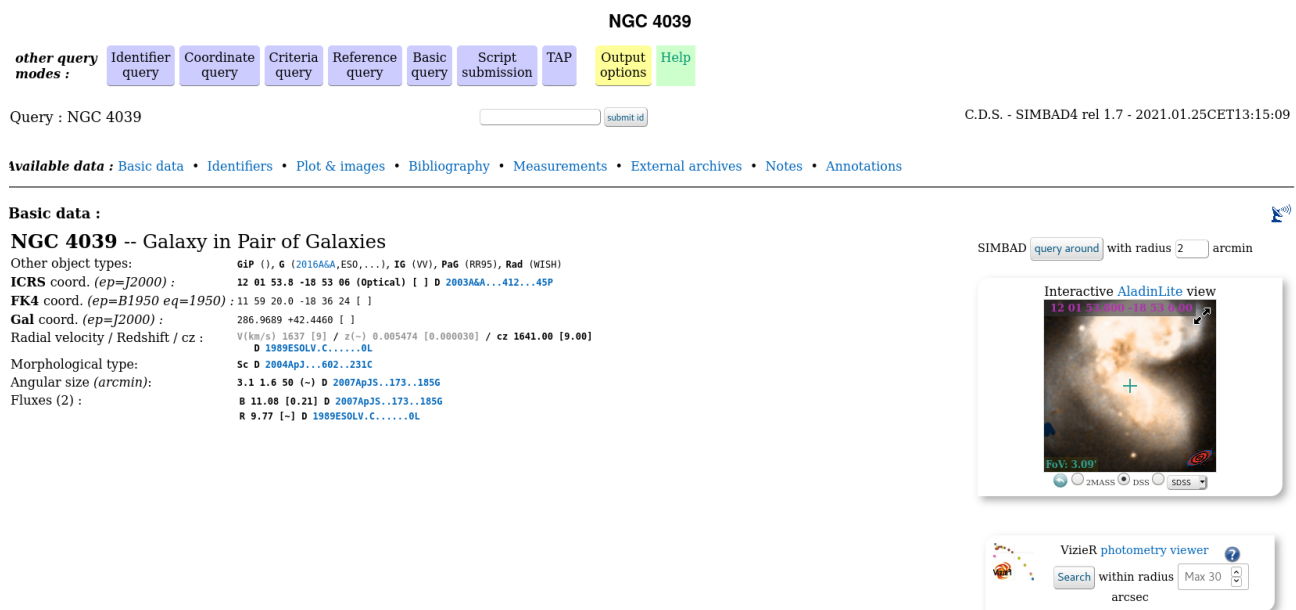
NGC 4039

other query modes : Identifier query Coordinate query Criteria query Reference query Basic query Script submission TAP Output options Help

Query : NGC 4039

submit id

C.D.S. - SIMBAD4 rel 1.7 - 2021.01.25CET13:15:09

Available data : Basic data • Identifiers • Plot & images • Bibliography • Measurements • External archives • Notes • Annotations

Basic data :

NGC 4039 -- Galaxy in Pair of Galaxies

Other object types: GiP (), G (2016A&A,ESO,...), IG (VV), PaG (RR95), Rad (WISH)

ICRS coord. (ep=J2000) : 12 01 53.8 -18 53 06 (Optical) [ ] D 2003A&A...412...45P

FK4 coord. (ep=B1950 eq=1950) : 11 59 20.0 -18 36 24 [ ]

Gal coord. (ep=J2000) : 286.9689 +42.4460 [ ]

Radial velocity / Redshift / cz : V(km/s) 1637 [9] / z(~) 0.005474 [0.000030] / cz 1641.00 [9.00] D 1989ESOLV.C......0L

Morphological type: Sc D 2004ApJ...602..231C

Angular size (arcmin): 3.1 1.6 50 (~) D 2007ApJS..173..185G

Fluxes (2) : B 11.08 [0.21] D 2007ApJS..173..185G
R 9.77 [~] D 1989ESOLV.C......0L

SIMBAD query around with radius 2 arcmin

Interactive AladinLite view

12 01 53.800 -18 53 0.00

FoV: 3.09'

2MASS DSS SDSS

VizieR photometry viewer

Search within radius Max 30 arcsec